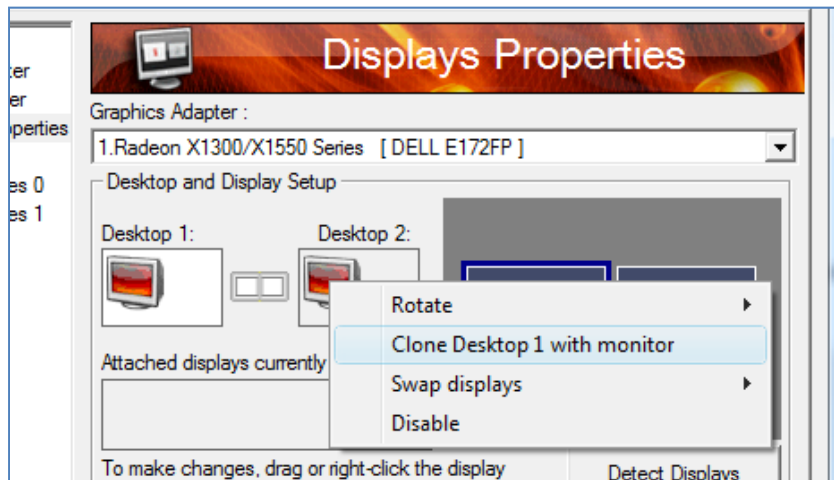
ter
er
operties
es 0
es 1

Displays Properties

Graphics Adapter :

1.Radeon X1300/X1550 Series [ DELL E172FP ]

Desktop and Display Setup

Desktop 1:

Desktop 2:

Rotate

Clone Desktop 1 with monitor

Swap displays

Disable

Attached displays currently

To make changes, drag or right-click the display

Detect Displays